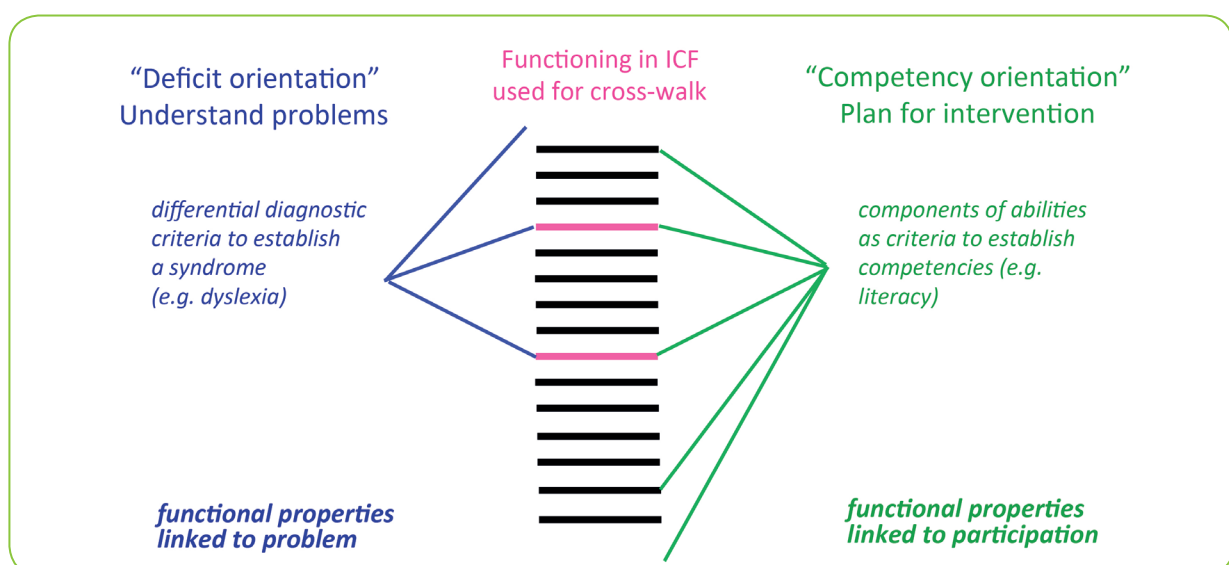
“Deficit orientation”
Understand problems

Functioning in ICF
used for cross-walk

“Competency orientation”
Plan for intervention

differential diagnostic criteria to establish a syndrome (e.g. dyslexia)

components of abilities as criteria to establish competencies (e.g. literacy)

functional properties linked to problem

functional properties linked to participation